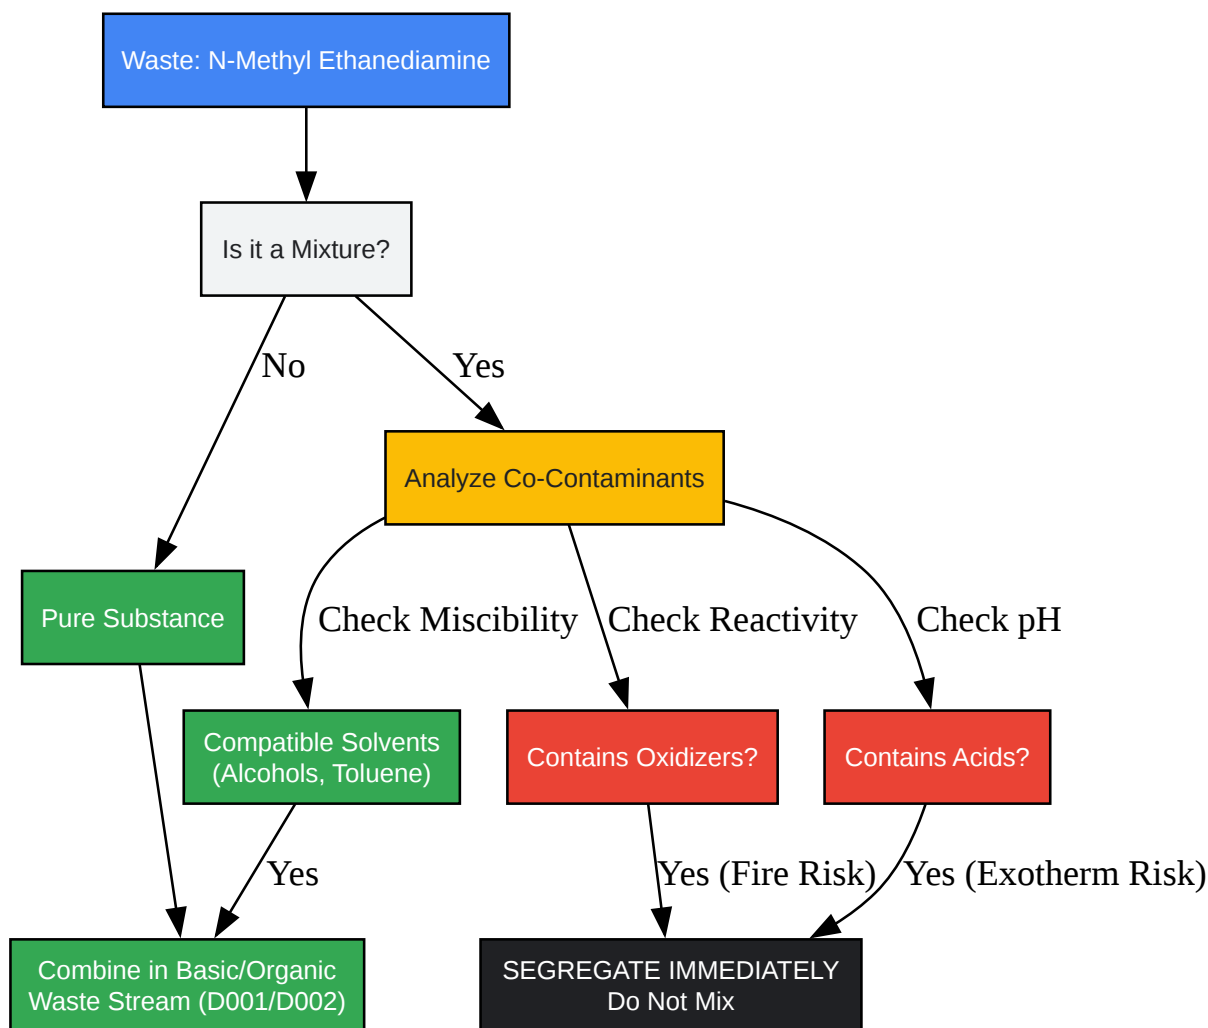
Waste: N-Methyl Ethanediamine

Is it a Mixture?

No

Yes

Analyze Co-Contaminants

Pure Substance

Check Miscibility

Check Reactivity

Check pH

Compatible Solvents (Alcohols, Toluene)

Contains Oxidizers?

Contains Acids?

Yes

Yes (Fire Risk)

Yes (Exotherm Risk)

Combine in Basic/Organic Waste Stream (D001/D002)

SEGREGATE IMMEDIATELY
Do Not Mix